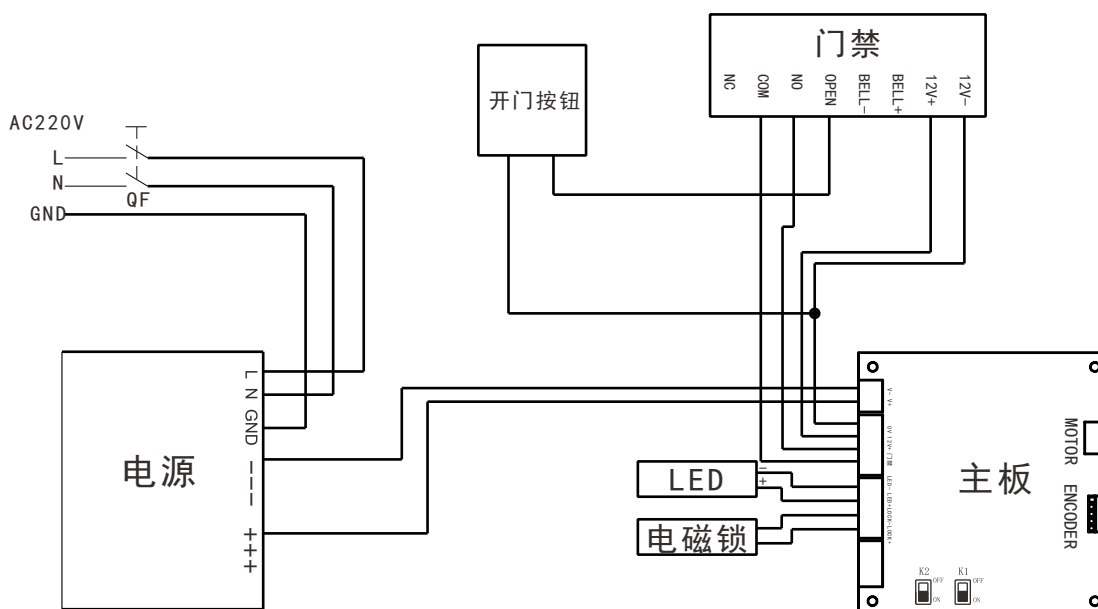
门禁

NC COM NO OPEN BELL- BELL+ 12V+ 12V-

开门按钮

AC220V

L

N

QF

GND

L N GND
---
+++

电源

V- V+

0V 12V 门磁

LED- LED+ LOCK- LOCK+

LED

-
+

电磁锁

主板

MOTOR

ENCODER

K2 OFF ON

K1 OFF ON